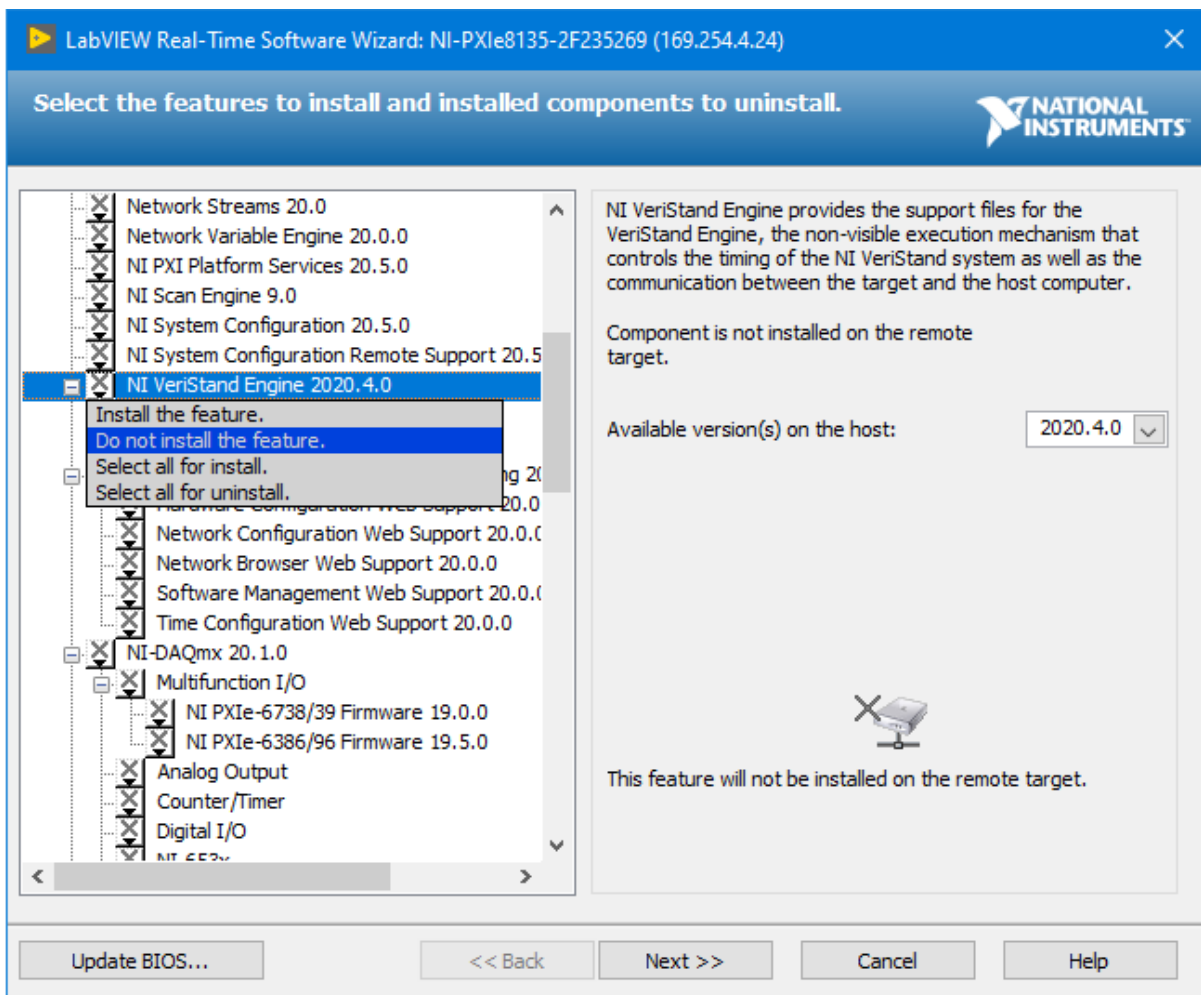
LabVIEW Real-Time Software Wizard: NI-PXIe8135-2F235269 (169.254.4.24)

Select the features to install and installed components to uninstall.

NATIONAL INSTRUMENTS

Network Streams 20.0
Network Variable Engine 20.0.0
NI PXI Platform Services 20.5.0
NI Scan Engine 9.0
NI System Configuration 20.5.0
NI System Configuration Remote Support 20.5
NI VeriStand Engine 2020.4.0
Install the feature.
Do not install the feature.
Select all for install.
Select all for uninstall.
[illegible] ng 20
Hardware Configuration Web Support 20.0
Network Configuration Web Support 20.0.0
Network Browser Web Support 20.0.0
Software Management Web Support 20.0.0
Time Configuration Web Support 20.0.0
NI-DAQmx 20.1.0
Multifunction I/O
NI PXIe-6738/39 Firmware 19.0.0
NI PXIe-6386/96 Firmware 19.5.0
Analog Output
Counter/Timer
Digital I/O
NI 653x

NI VeriStand Engine provides the support files for the VeriStand Engine, the non-visible execution mechanism that controls the timing of the NI VeriStand system as well as the communication between the target and the host computer.

Component is not installed on the remote target.

Available version(s) on the host: 2020.4.0

This feature will not be installed on the remote target.

Update BIOS... << Back Next >> Cancel Help